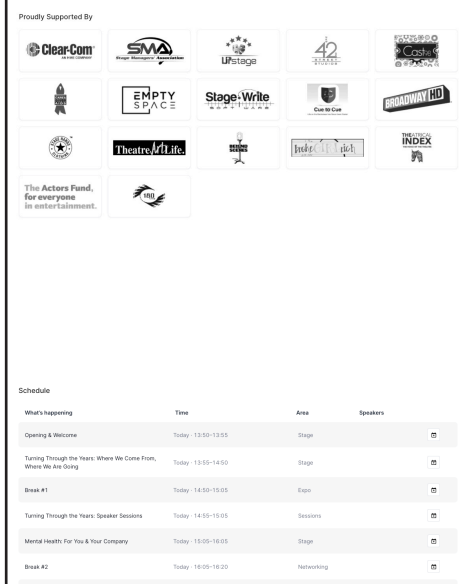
Proudly Supported By

Clear-Com AN HME COMPANY

SMA Stage Managers' Association

UPstage

42 STREET STUDIOS

Castify

EMPTY SPACE

Stage Write

Cue to Cue

BROADWAY HD

Theatre Art Life.

BEHIND SCENES

broke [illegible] rich

THEATRICAL INDEX

The Actors Fund, for everyone in entertainment.

Schedule

| What's happening | Time | Area | Speakers |
|---|---|---|---|
| Opening & Welcome | Today · 13:50–13:55 | Stage | |
| Turning Through the Years: Where We Come From, Where We Are Going | Today · 13:55–14:50 | Stage | |
| Break #1 | Today · 14:50–15:05 | Expo | |
| Turning Through the Years: Speaker Sessions | Today · 14:55–15:05 | Sessions | |
| Mental Health: For You & Your Company | Today · 15:05–16:05 | Stage | |
| Break #2 | Today · 16:05–16:20 | Networking | |